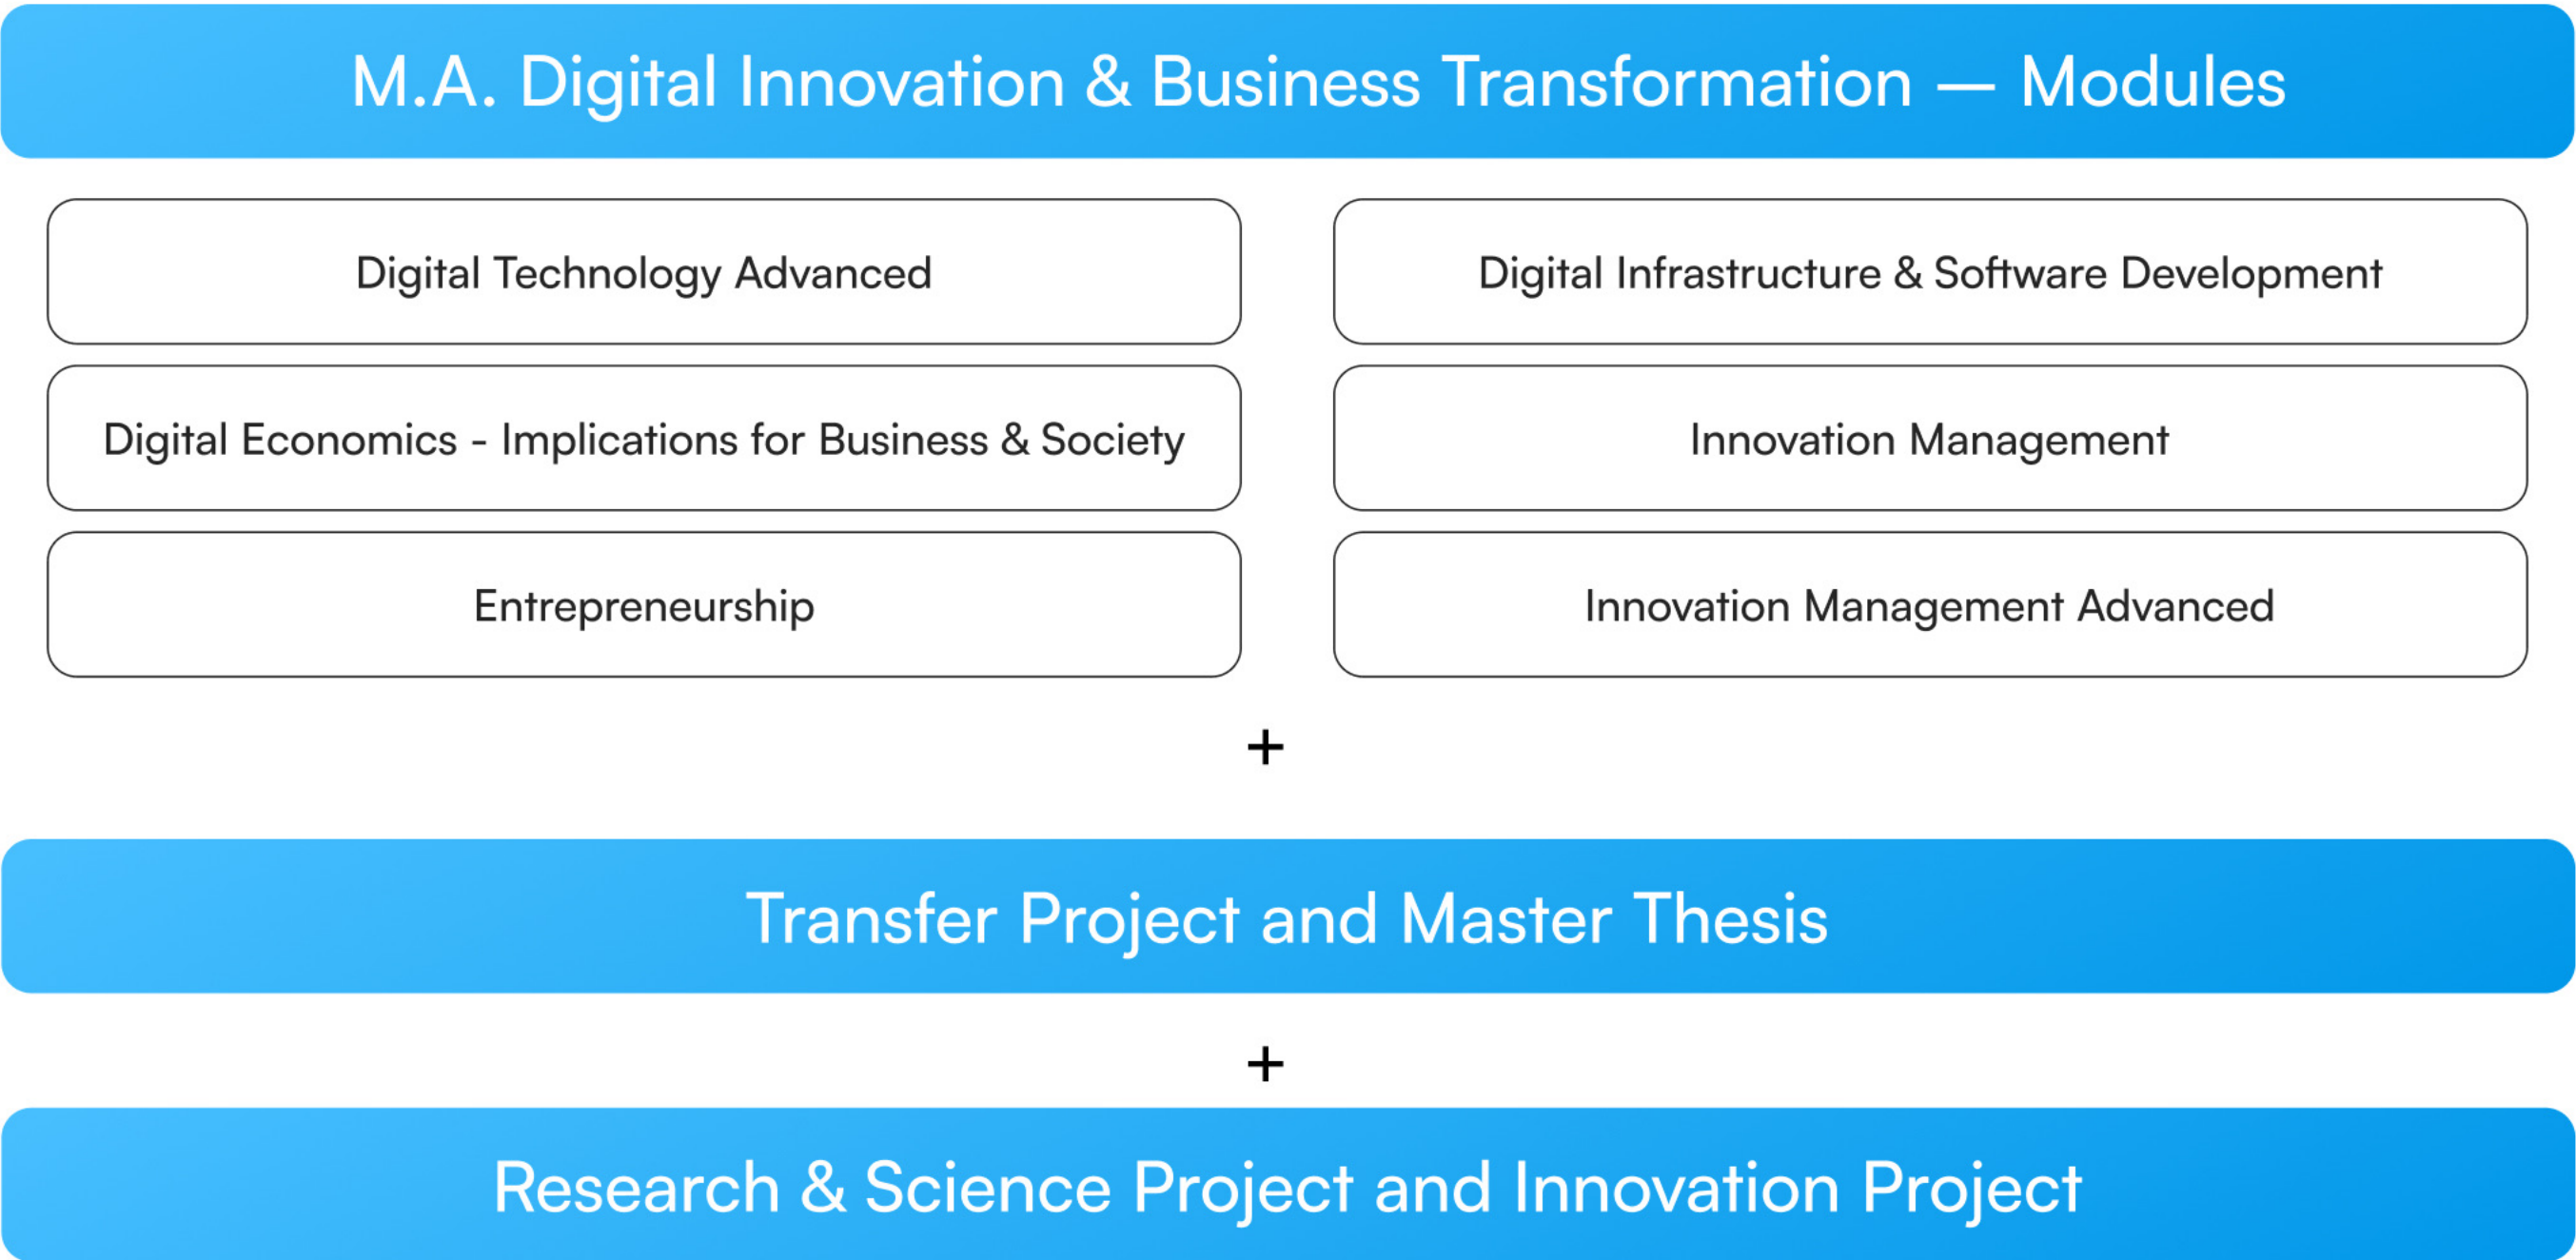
M.A. Digital Innovation & Business Transformation — Modules

Digital Technology Advanced

Digital Economics - Implications for Business & Society

Entrepreneurship

Digital Infrastructure & Software Development

Innovation Management

Innovation Management Advanced

+

Transfer Project and Master Thesis

+

Research & Science Project and Innovation Project